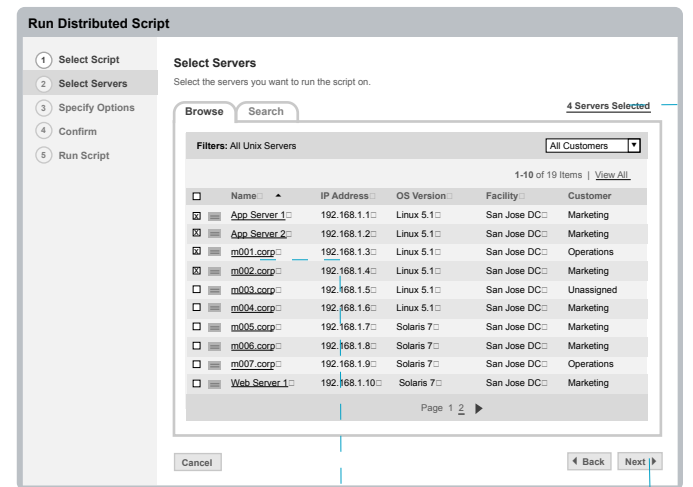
Run Distributed Script

1 Select Script
2 Select Servers
3 Specify Options
4 Confirm
5 Run Script

Select Servers
Select the servers you want to run the script on.

Browse | Search

4 Servers Selected

Filters: All Unix Servers

All Customers

1-10 of 19 Items | View All

| | | Name | IP Address | OS Version | Facility | Customer |
|---|---|---|---|---|---|---|
| ☒ | | App Server 1 | 192.168.1.1 | Linux 5.1 | San Jose DC | Marketing |
| ☒ | | App Server 2 | 192.168.1.2 | Linux 5.1 | San Jose DC | Marketing |
| ☒ | | m001.corp | 192.168.1.3 | Linux 5.1 | San Jose DC | Operations |
| ☒ | | m002.corp | 192.168.1.4 | Linux 5.1 | San Jose DC | Marketing |
| ☐ | | m003.corp | 192.168.1.5 | Linux 5.1 | San Jose DC | Unassigned |
| ☐ | | m004.corp | 192.168.1.6 | Linux 5.1 | San Jose DC | Marketing |
| ☐ | | m005.corp | 192.168.1.7 | Solaris 7 | San Jose DC | Marketing |
| ☐ | | m006.corp | 192.168.1.8 | Solaris 7 | San Jose DC | Marketing |
| ☐ | | m007.corp | 192.168.1.9 | Solaris 7 | San Jose DC | Operations |
| ☐ | | Web Server 1 | 192.168.1.10 | Solaris 7 | San Jose DC | Marketing |

Page 1 2

Cancel

Back | Next